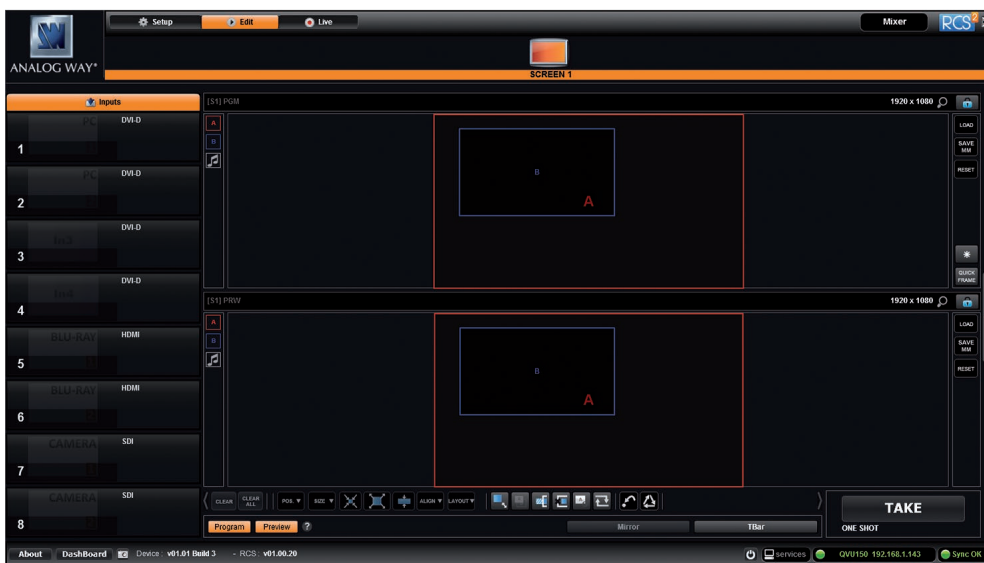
Setup
Edit
Live
Mixer
RCS²
ANALOG WAY®
SCREEN 1
Inputs
[S1] PGM
1920 x 1080
PC
DVI-D
1
PC
DVI-D
2
DVI-D
3
DVI-D
4
BLU-RAY
HDMI
5
BLU-RAY
HDMI
6
CAMERA
SDI
7
CAMERA
SDI
8
A
B
B
A
LOAD
SAVE MM
RESET
QUICK FRAME
[S1] PRW
1920 x 1080
A
B
B
A
LOAD
SAVE MM
RESET
CLEAR
CLEAR ALL
POS.
SIZE
ALIGN
LAYOUT
TAKE
ONE SHOT
Program
Preview
?
Mirror
TBar
About
DashBoard
Device : v01.01 Build 3
- RCS : v01.00.20
services
QVU150 192.168.1.143
Sync OK